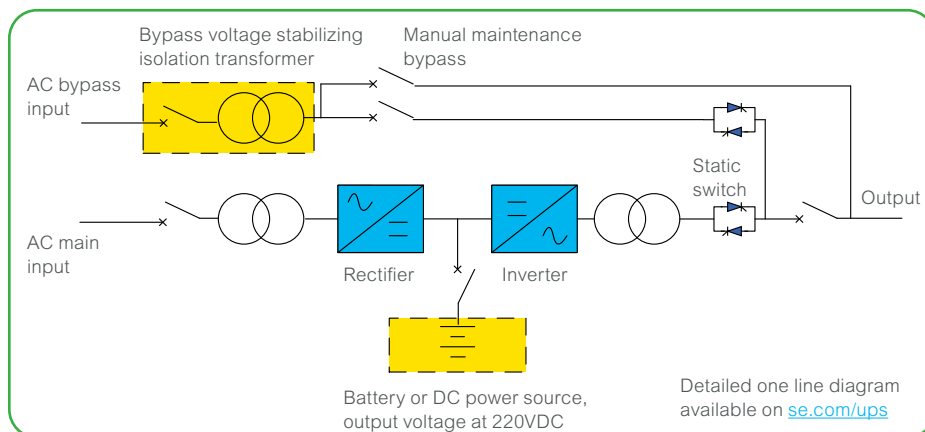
Bypass voltage stabilizing isolation transformer

Manual maintenance bypass

AC bypass input

Static switch

Output

AC main input

Rectifier

Inverter

Battery or DC power source, output voltage at 220VDC

Detailed one line diagram available on se.com/ups